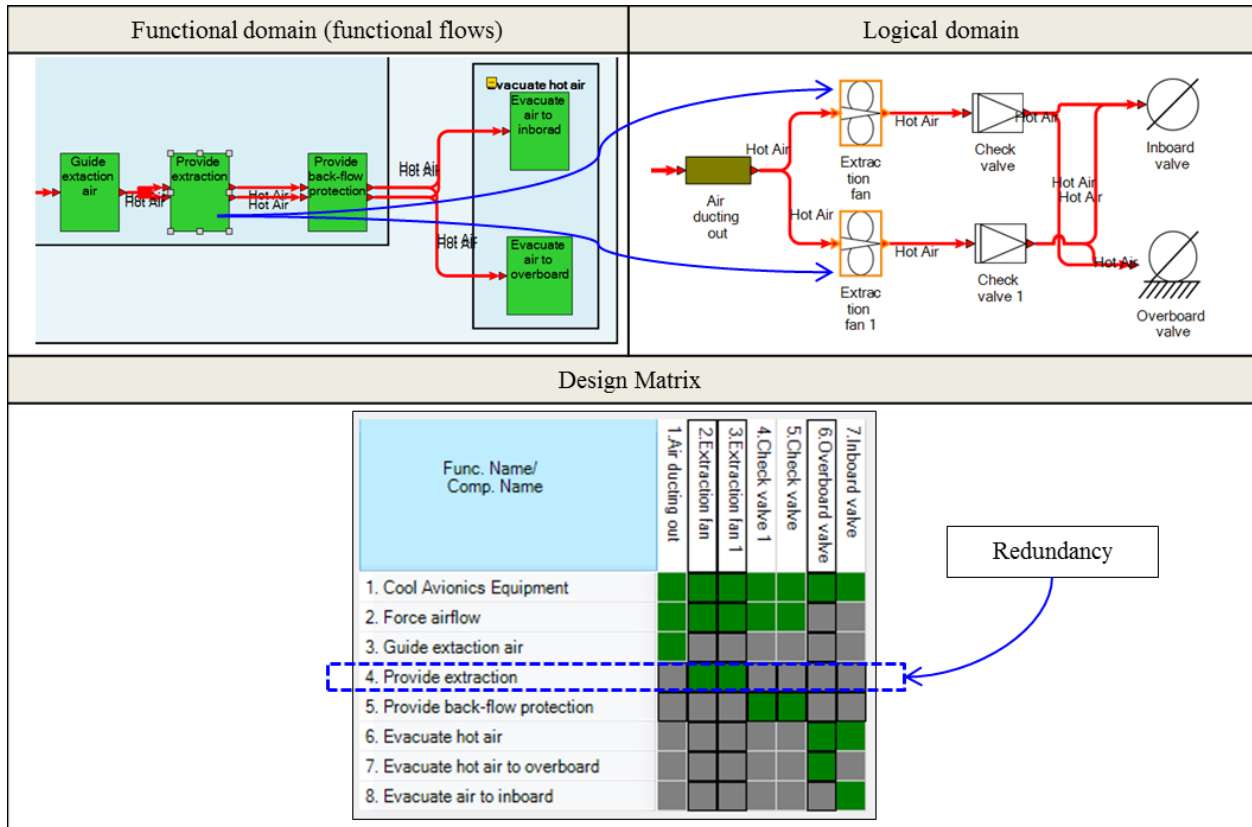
| Functional domain (functional flows) | Logical domain |
|---|---|

Evacuate hot air

Guide extaction air

Hot Air

Provide extraction

Hot Air

Hot Air

Provide back-flow protection

Hot Air

Evacuate air to inborad

Hot Air

Evacuate air to overboard

Hot Air

Air ducting out

Hot Air

Extraction fan

Hot Air

Check valve

Hot Air

Inboard valve

Hot Air

Hot Air

Hot Air

Extraction fan 1

Hot Air

Check valve 1

Hot Air

Overboard valve

Design Matrix

| Func. Name/ Comp. Name | 1.Air ducting out | 2.Extraction fan | 3.Extraction fan 1 | 4.Check valve 1 | 5.Check valve | 6.Overboard valve | 7.Inboard valve |
|---|---|---|---|---|---|---|---|
| 1. Cool Avionics Equipment | | | | | | | |
| 2. Force airflow | | | | | | | |
| 3. Guide extaction air | | | | | | | |
| 4. Provide extraction | | | | | | | |
| 5. Provide back-flow protection | | | | | | | |
| 6. Evacuate hot air | | | | | | | |
| 7. Evacuate hot air to overboard | | | | | | | |
| 8. Evacuate air to inboard | | | | | | | |

Redundancy